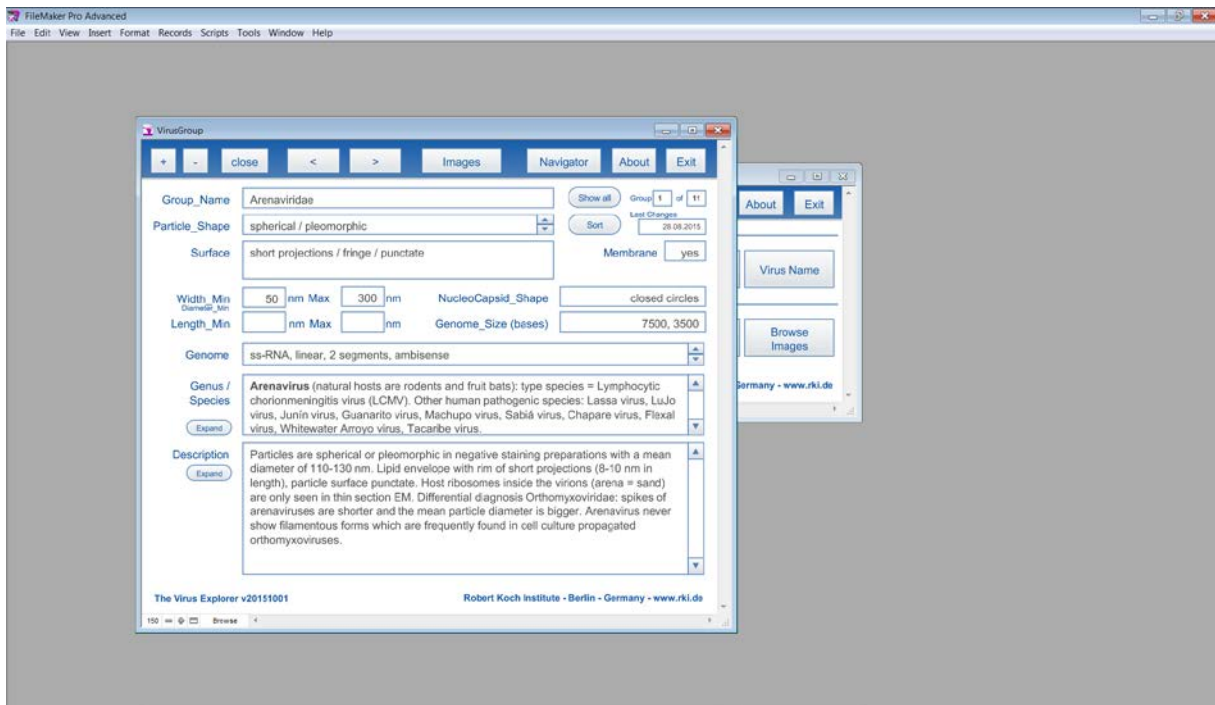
FileMaker Pro Advanced

File Edit View Insert Format Records Scripts Tools Window Help

VirusGroup

+ - close < > Images Navigator About Exit

Group_Name Arenaviridae

Show all Group 1 of 11

Particle_Shape spherical / pleomorphic

Sort Last Changes 28.08.2015

Surface short projections / fringe / punctate

Membrane yes

Width_Min Diameter_Min 50 nm Max 300 nm

NucleoCapsid_Shape closed circles

Length_Min nm Max nm

Genome_Size (bases) 7500, 3500

Genome ss-RNA, linear, 2 segments, ambisense

Genus / Species Expand

**Arenavirus** (natural hosts are rodents and fruit bats): type species = Lymphocytic chorionmeningitis virus (LCMV). Other human pathogenic species: Lassa virus, LuJo virus, Junín virus, Guanarito virus, Machupo virus, Sabiá virus, Chapare virus, Flexal virus, Whitewater Arroyo virus, Tacaribe virus.

Description Expand

Particles are spherical or pleomorphic in negative staining preparations with a mean diameter of 110-130 nm. Lipid envelope with rim of short projections (8-10 nm in length), particle surface punctate. Host ribosomes inside the virions (arena = sand) are only seen in thin section EM. Differential diagnosis Orthomyxoviridae: spikes of arenaviruses are shorter and the mean particle diameter is bigger. Arenavirus never show filamentous forms which are frequently found in cell culture propagated orthomyxoviruses.

The Virus Explorer v20151001

Robert Koch Institute - Berlin - Germany - www.rki.de

150 Browse

About Exit

Virus Name

Browse Images

Germany - www.rki.de